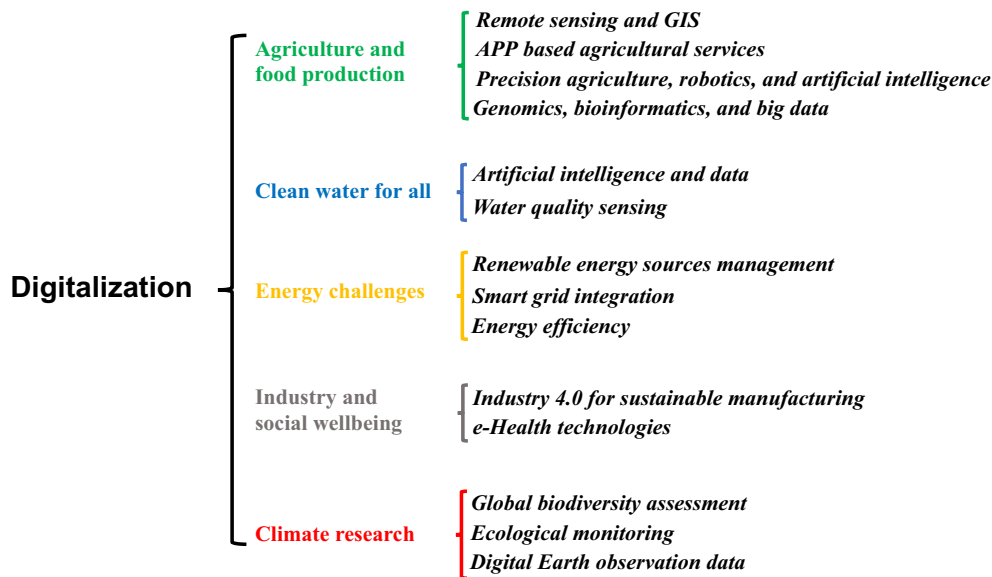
Digitalization

Agriculture and food production

Remote sensing and GIS
APP based agricultural services
Precision agriculture, robotics, and artificial intelligence
Genomics, bioinformatics, and big data

Clean water for all

Artificial intelligence and data
Water quality sensing

Energy challenges

Renewable energy sources management
Smart grid integration
Energy efficiency

Industry and social wellbeing

Industry 4.0 for sustainable manufacturing
e-Health technologies

Climate research

Global biodiversity assessment
Ecological monitoring
Digital Earth observation data